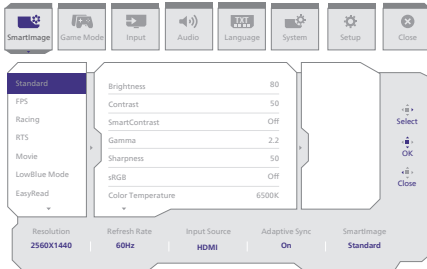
SmartImage Game Mode Input Audio Language System Setup Close

TXT

Standard
FPS
Racing
RTS
Movie
LowBlue Mode
EasyRead

| | |
|---|---|
| Brightness | 80 |
| Contrast | 50 |
| SmartContrast | Off |
| Gamma | 2.2 |
| Sharpness | 50 |
| sRGB | Off |
| Color Temperature | 6500K |

Select
OK
Close

| Resolution | Refresh Rate | Input Source | Adaptive Sync | SmartImage |
|---|---|---|---|---|
| 2560X1440 | 60Hz | HDMI | On | Standard |